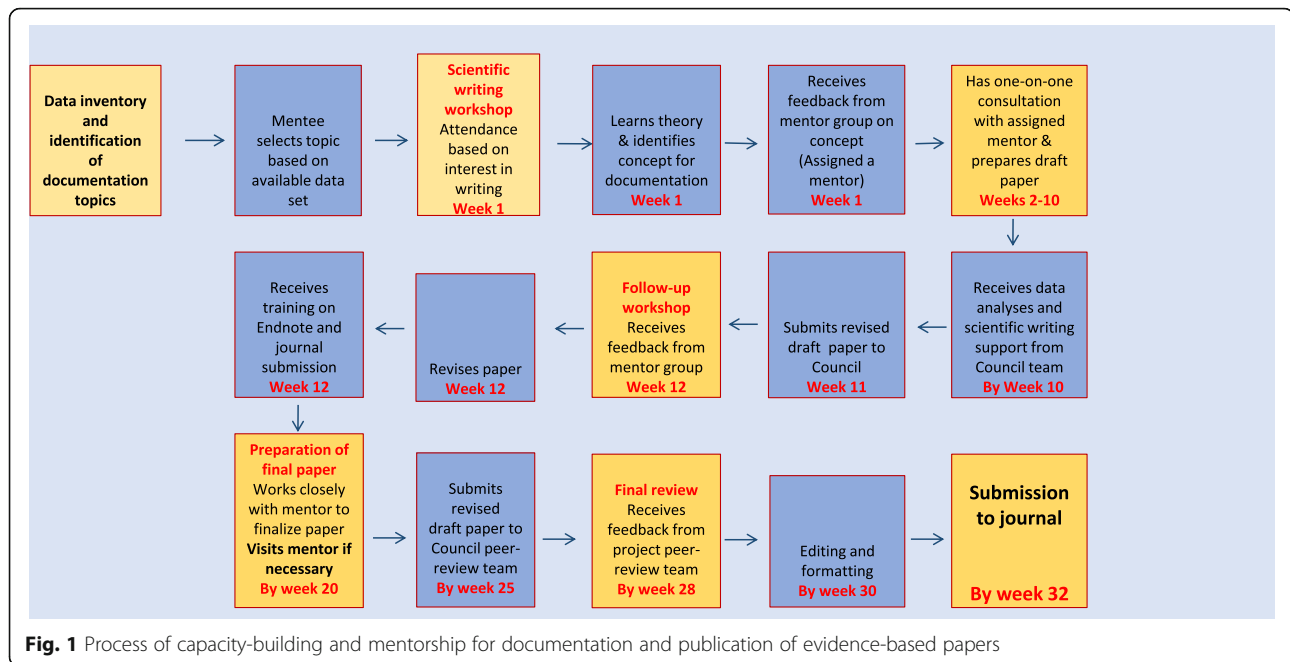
Data inventory and identification of documentation topics

Mentee selects topic based on available data set

Scientific writing workshop
Attendance based on interest in writing
Week 1

Learns theory & identifies concept for documentation
Week 1

Receives feedback from mentor group on concept (Assigned a mentor)
Week 1

Has one-on-one consultation with assigned mentor & prepares draft paper
Weeks 2-10

Receives data analyses and scientific writing support from Council team
By Week 10

Submits revised draft paper to Council
Week 11

Follow-up workshop
Receives feedback from mentor group
Week 12

Revises paper
Week 12

Receives training on Endnote and journal submission
Week 12

Preparation of final paper
Works closely with mentor to finalize paper
Visits mentor if necessary
By week 20

Submits revised draft paper to Council peer-review team
By week 25

Final review
Receives feedback from project peer-review team
By week 28

Editing and formatting
By week 30

Submission to journal
By week 32

Fig. 1 Process of capacity-building and mentorship for documentation and publication of evidence-based papers